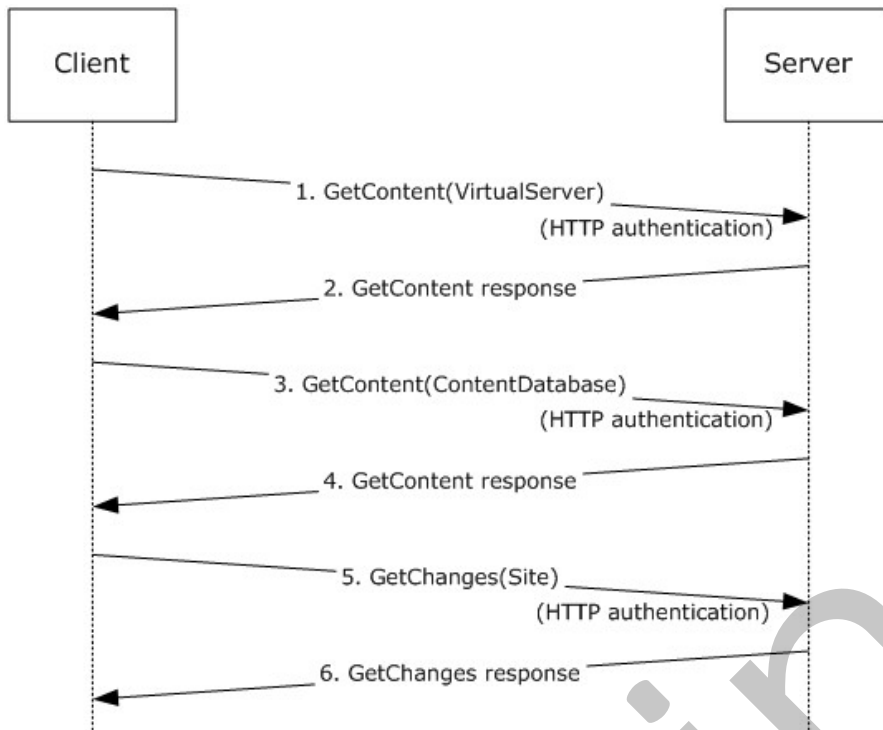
Client

Server

1. GetContent(VirtualServer)
(HTTP authentication)

2. GetContent response

3. GetContent(ContentDatabase)
(HTTP authentication)

4. GetContent response

5. GetChanges(Site)
(HTTP authentication)

6. GetChanges response